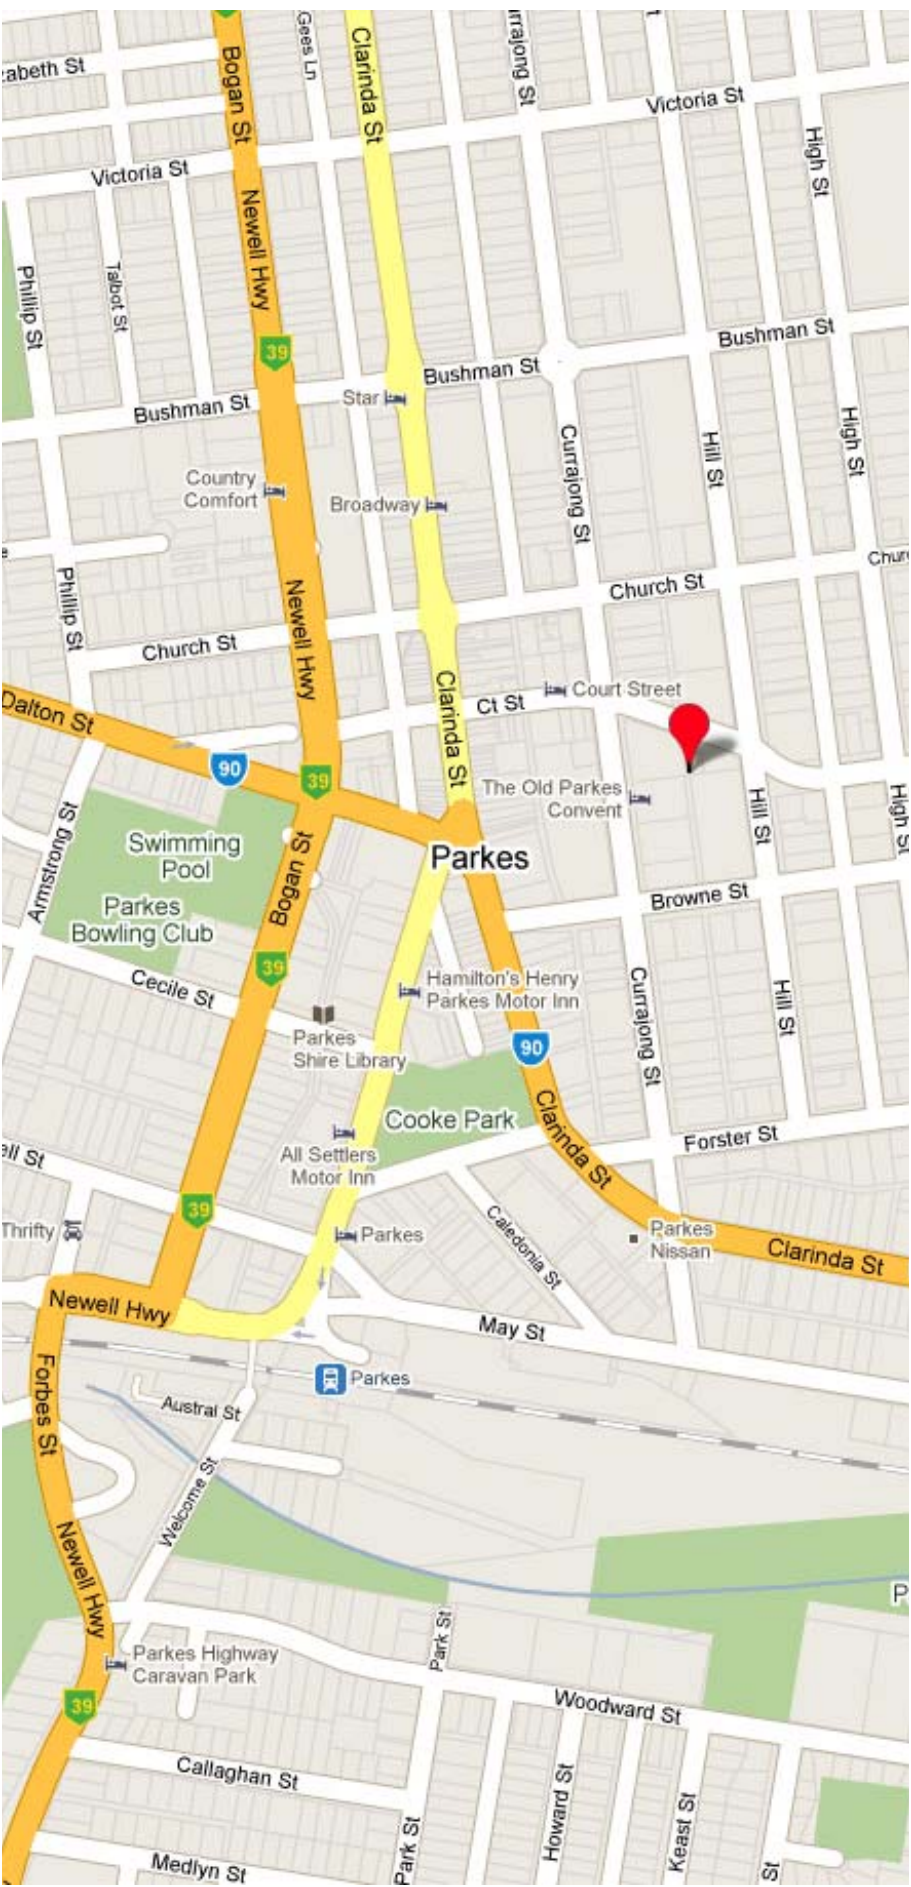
zabeth St
Bogan St
Gees Ln
Clarinda St
rrajong St
Victoria St
Victoria St
High St
Phillip St
Talbot St
Newell Hwy
39
Bushman St
Bushman St
Star
Bushman St
Currajong St
Hill St
High St
Country Comfort
Broadway
Phillip St
Newell Hwy
Church St
Church St
Chur
Church St
Ct St
Court Street
Dalton St
Clarinda St
90
39
The Old Parkes Convent
Hill St
High St
Armstrong St
Swimming Pool
Parkes Bowling Club
Bogan St
Parkes
Browne St
Cecile St
39
Hamilton's Henry Parkes Motor Inn
Currajong St
Hill St
Parkes Shire Library
90
Cooke Park
Clarinda St
Forster St
ell St
All Settlers Motor Inn
39
Thrifty
Parkes
Caledonia St
Parkes Nissan
Clarinda St
Newell Hwy
May St
Parkes
Forbes St
Austral St
Welcome St
Newell Hwy
Parkes Highway Caravan Park
Park St
39
Woodward St
Callaghan St
Park St
Howard St
Keast St
Medlyn St
St
P